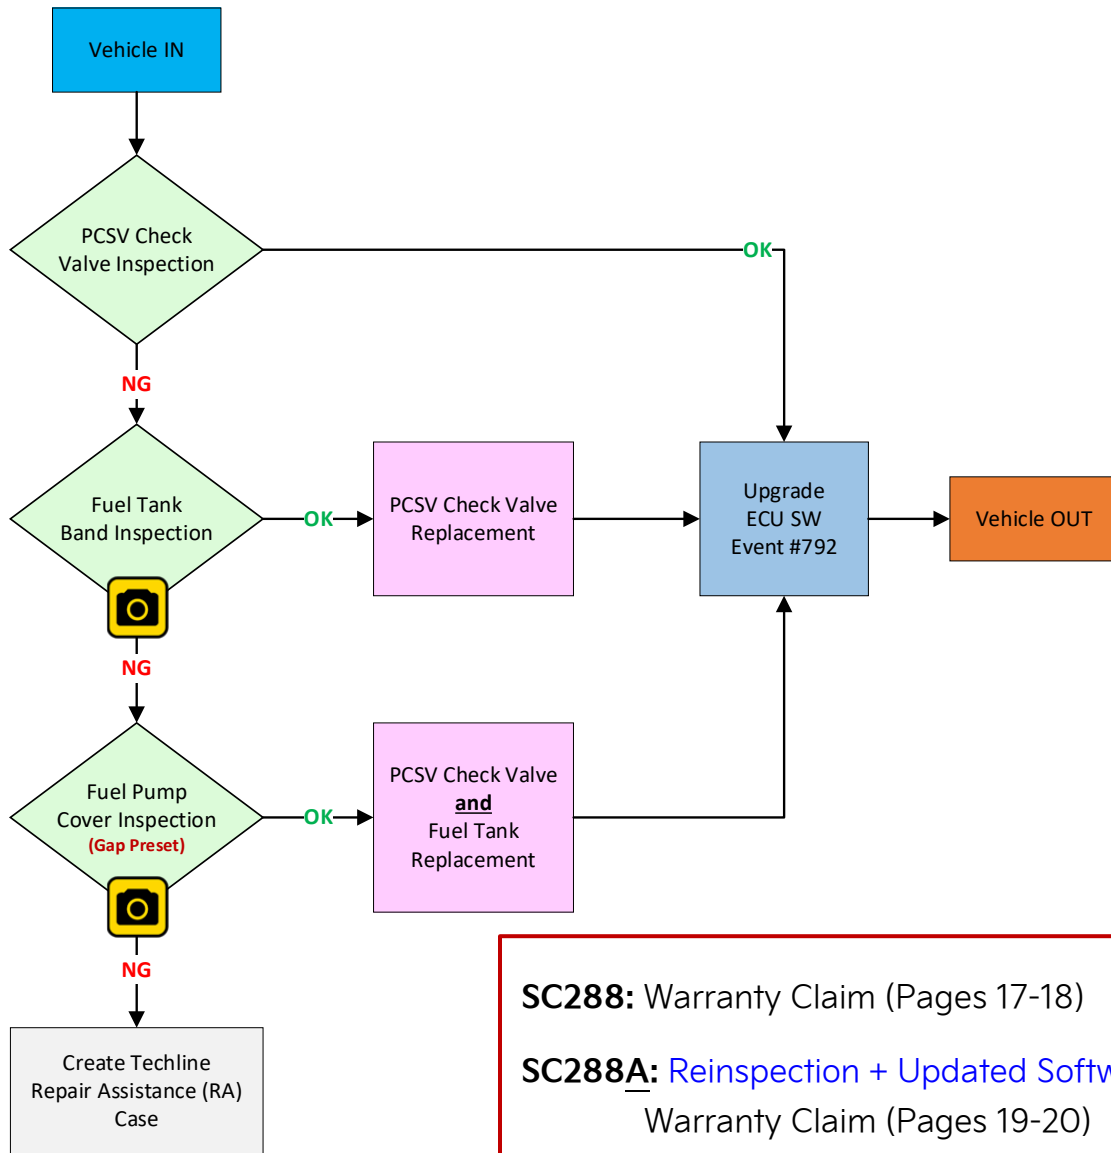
Vehicle IN

PCSV Check Valve Inspection

OK

NG

Fuel Tank Band Inspection

OK

PCSV Check Valve Replacement

Upgrade ECU SW Event #792

Vehicle OUT

NG

Fuel Pump Cover Inspection (Gap Preset)

OK

PCSV Check Valve and Fuel Tank Replacement

NG

Create Techline Repair Assistance (RA) Case

SC288: Warranty Claim (Pages 17-18)

SC288A: Reinspection + Updated Softw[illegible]
Warranty Claim (Pages 19-20)